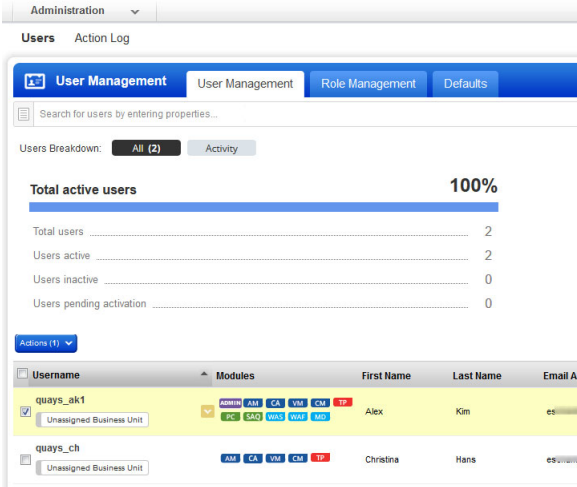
Administration

Users Action Log

User Management User Management Role Management Defaults

Search for users by entering properties...

Users Breakdown: All (2) Activity

Total active users 100%

Total users 2
Users active 2
Users inactive 0
Users pending activation 0

Actions (1)

| Username | Modules | First Name | Last Name | Email A |
|---|---|---|---|---|
| quays_ak1 Unassigned Business Unit | ADMIN AM CA VM CM TP PC SAQ WAS WAF MD | Alex | Kim | es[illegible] |
| quays_ch Unassigned Business Unit | AM CA VM CM TP | Christina | Hans | es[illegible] |